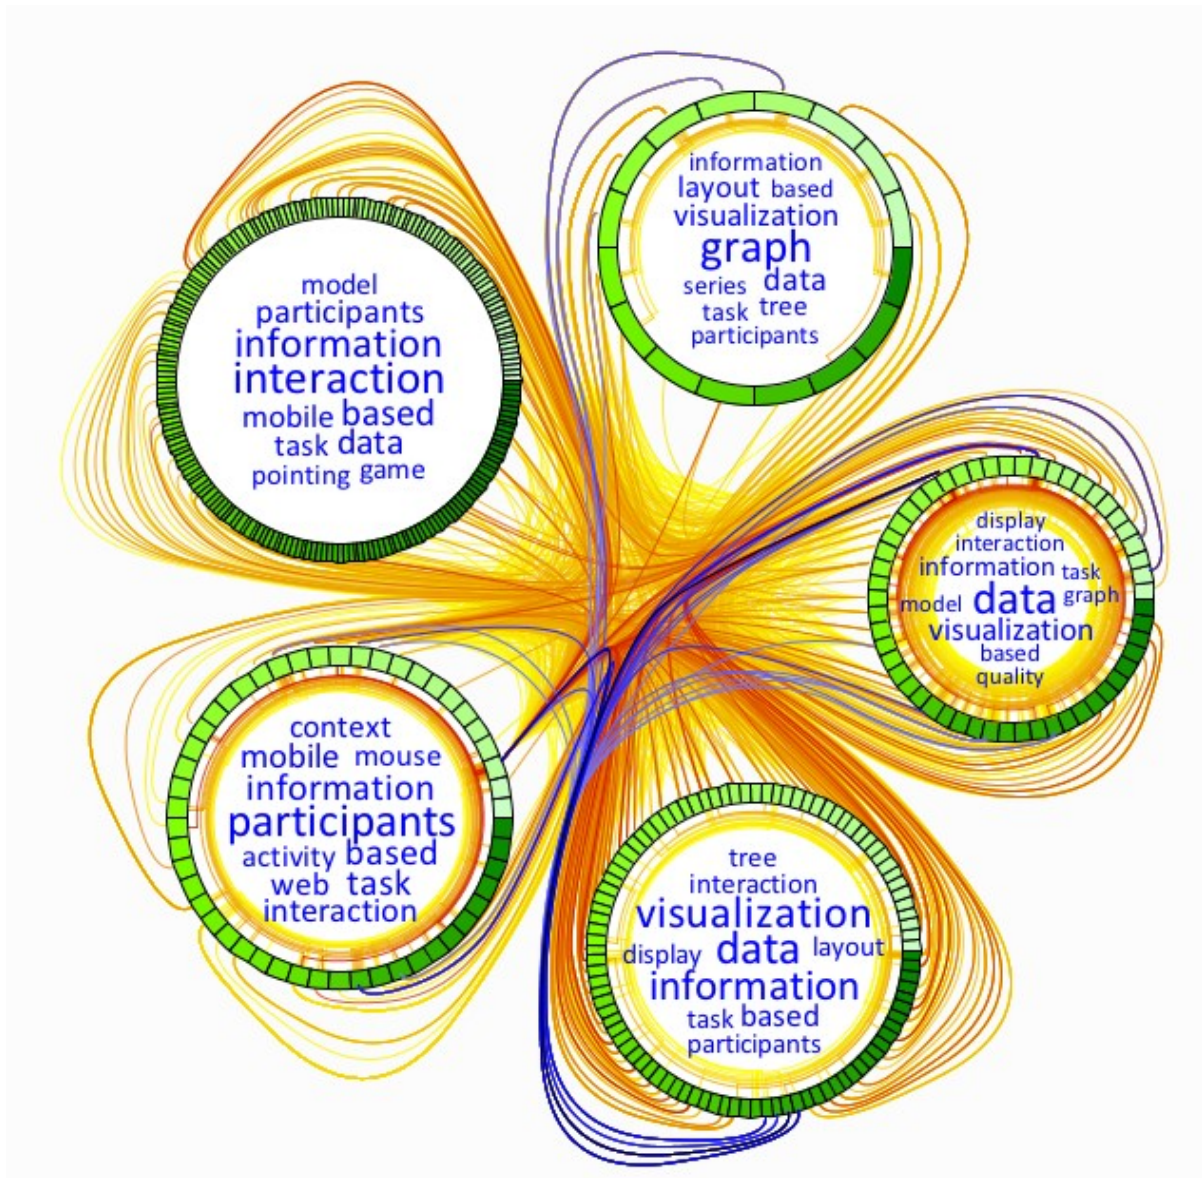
information
layout based
visualization
graph
series data
task tree
participants

model
participants
information
interaction
mobile based
task data
pointing game

display
interaction
information task
model data graph
visualization
based
quality

context
mobile mouse
information
participants
activity based
web task
interaction

tree
interaction
visualization
display data layout
information
task based
participants